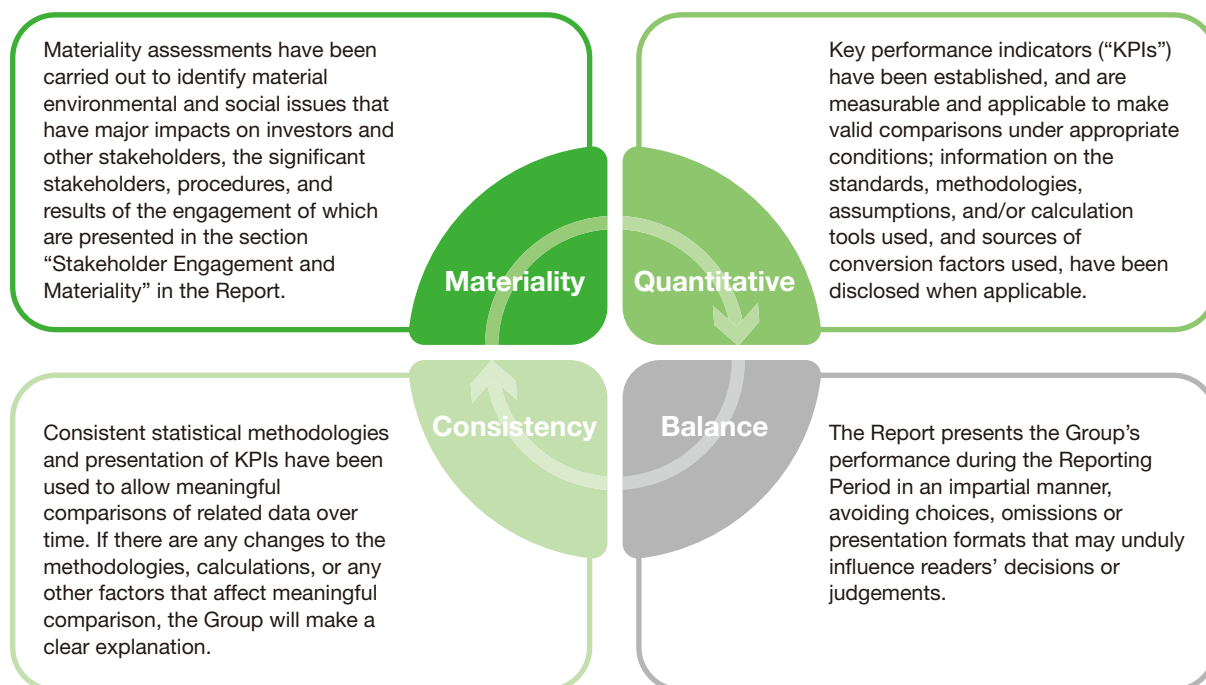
Materiality assessments have been carried out to identify material environmental and social issues that have major impacts on investors and other stakeholders, the significant stakeholders, procedures, and results of the engagement of which are presented in the section "Stakeholder Engagement and Materiality" in the Report.

Key performance indicators ("KPIs") have been established, and are measurable and applicable to make valid comparisons under appropriate conditions; information on the standards, methodologies, assumptions, and/or calculation tools used, and sources of conversion factors used, have been disclosed when applicable.

Materiality

Quantitative

Consistency

Balance

Consistent statistical methodologies and presentation of KPIs have been used to allow meaningful comparisons of related data over time. If there are any changes to the methodologies, calculations, or any other factors that affect meaningful comparison, the Group will make a clear explanation.

The Report presents the Group's performance during the Reporting Period in an impartial manner, avoiding choices, omissions or presentation formats that may unduly influence readers' decisions or judgements.